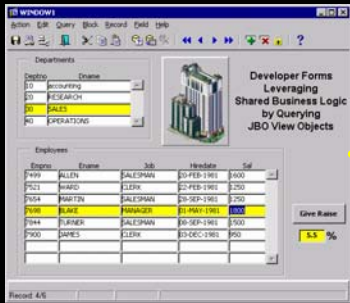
WINDOW1

Action Edit Query Block Record Field Help

Departments

| Deptno | Dname |
|---|---|
| 10 | accounting |
| 20 | RESEARCH |
| 30 | SALES |
| 40 | OPERATIONS |

Developer Forms Leveraging Shared Business Logic by Querying JBO View Objects

Employees

| Empno | Ename | Job | Hiredate | Sal |
|---|---|---|---|---|
| 7499 | ALLEN | SALESMAN | 20-FEB-1981 | 1600 |
| 7521 | WARD | CLERK | 22-FEB-1981 | 1250 |
| 7654 | MARTIN | SALESMAN | 28-SEP-1981 | 1250 |
| 7698 | BLAKE | MANAGER | 01-MAY-1981 | 2850 |
| 7844 | TURNER | SALESMAN | 08-SEP-1981 | 1500 |
| 7900 | JAMES | CLERK | 03-DEC-1981 | 950 |

Give Raise

5.5 %

Record: 4/6